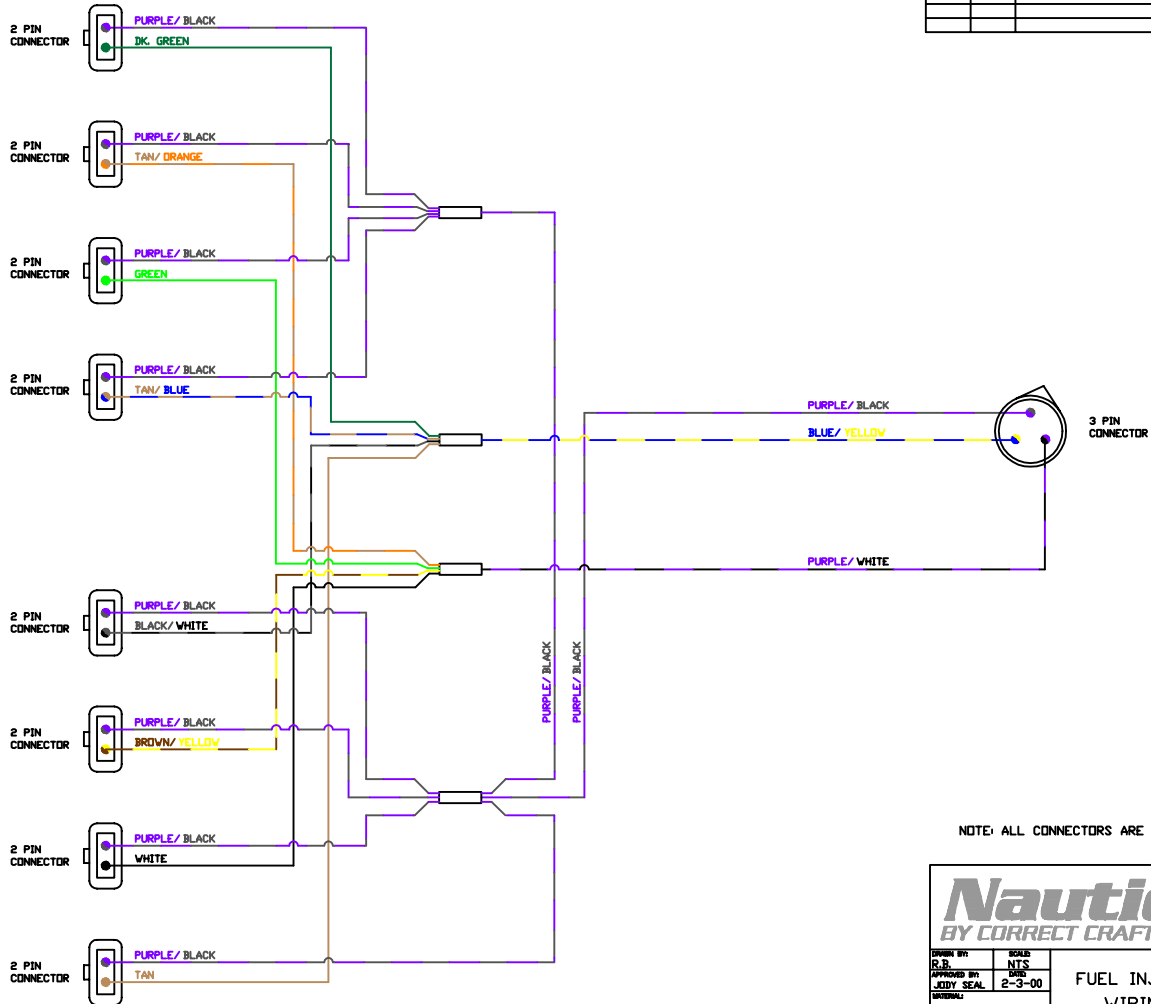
2 PIN CONNECTOR
PURPLE/ BLACK
DK. GREEN

2 PIN CONNECTOR
PURPLE/ BLACK
TAN/ ORANGE

2 PIN CONNECTOR
PURPLE/ BLACK
GREEN

2 PIN CONNECTOR
PURPLE/ BLACK
TAN/ BLUE

PURPLE/ BLACK
BLUE/ YELLOW
3 PIN CONNECTOR

PURPLE/ WHITE

2 PIN CONNECTOR
PURPLE/ BLACK
BLACK/ WHITE

PURPLE/ BLACK
PURPLE/ BLACK

2 PIN CONNECTOR
PURPLE/ BLACK
BROWN/ YELLOW

2 PIN CONNECTOR
PURPLE/ BLACK
WHITE

NOTE: ALL CONNECTORS ARE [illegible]

2 PIN CONNECTOR
PURPLE/ BLACK
TAN

Nautiq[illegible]
BY CORRECT CRAFT

DRAWN BY: R.B.
SCALE: NTS
APPROVED BY: JODY SEAL
DATE: 2-3-00
MATERIAL:
FUEL INJ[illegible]
WIRIN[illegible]